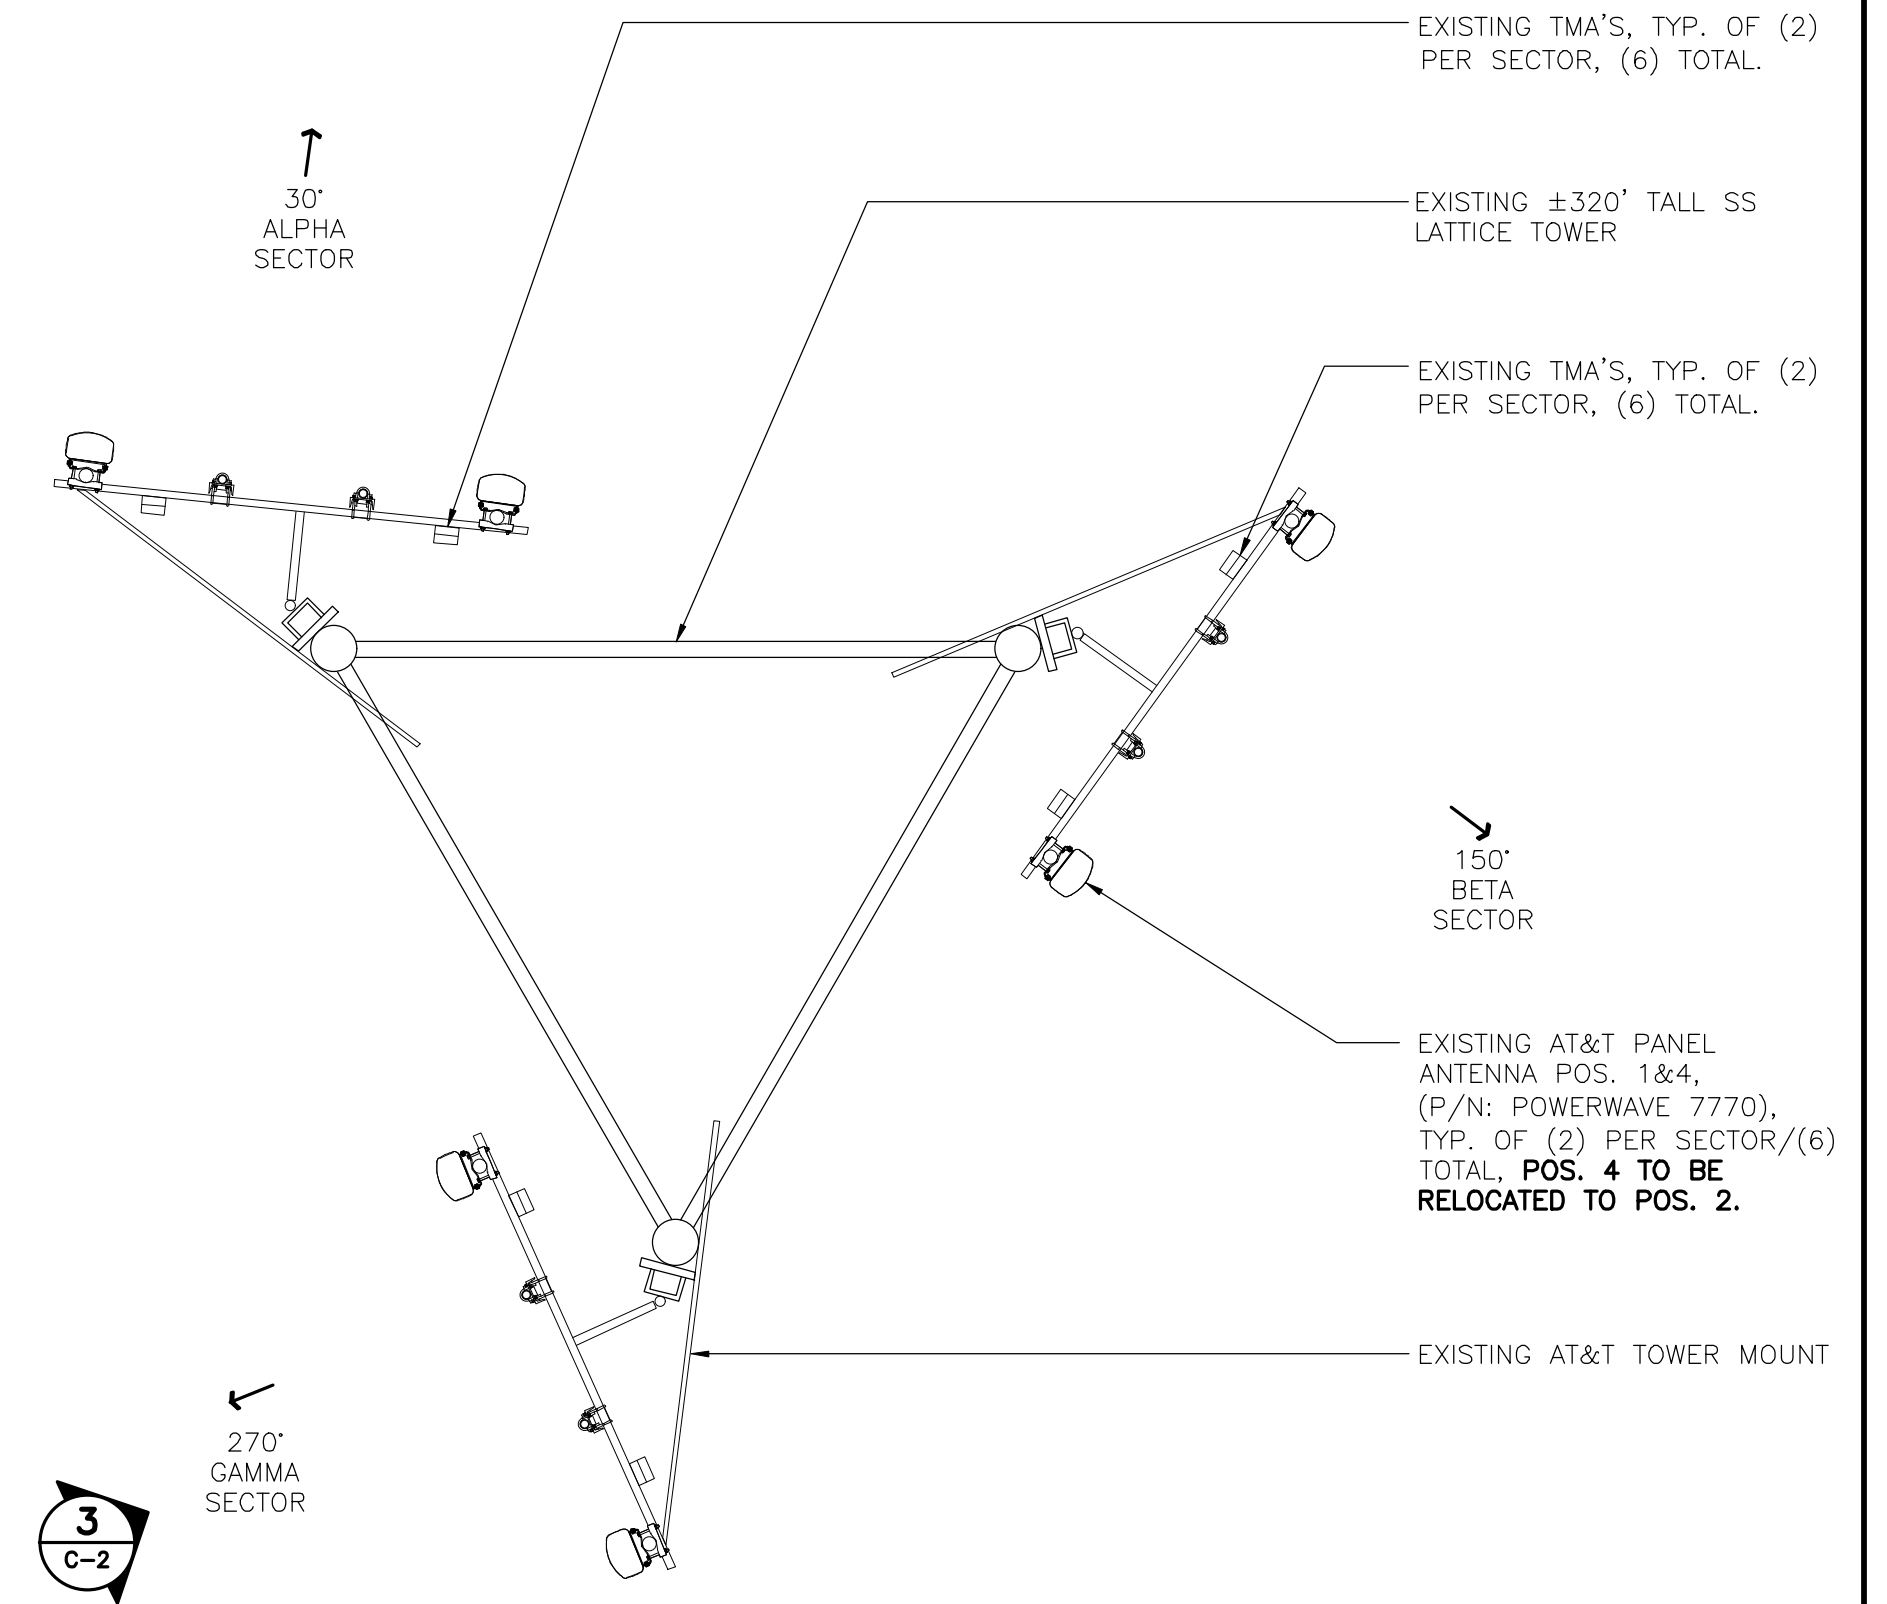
EXISTING TMA'S, TYP. OF (2) PER SECTOR, (6) TOTAL.

30°
ALPHA
SECTOR

EXISTING ±320' TALL SS LATTICE TOWER

EXISTING TMA'S, TYP. OF (2) PER SECTOR, (6) TOTAL.

150°
BETA
SECTOR

EXISTING AT&T PANEL ANTENNA POS. 1&4, (P/N: POWERWAVE 7770), TYP. OF (2) PER SECTOR/(6) TOTAL, POS. 4 TO BE RELOCATED TO POS. 2.

EXISTING AT&T TOWER MOUNT

270°
GAMMA
SECTOR

3
C-2